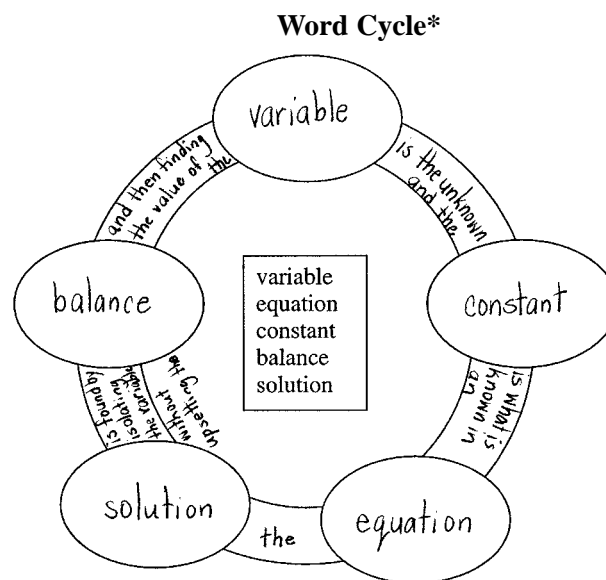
Word Cycle*

variable

is the unknown and the

constant

is what is known in an

equation

the

solution

is found by isolating the variable without upsetting the

balance

and then finding the value of the

variable
equation
constant
balance
solution